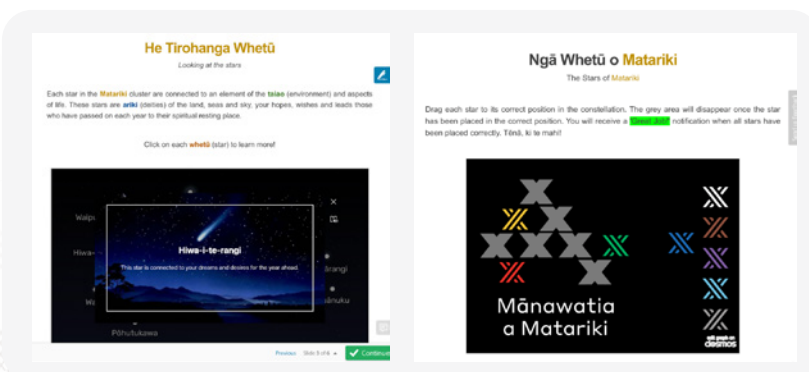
He Tirohanga Whetū

Looking at the stars

Each star in the Matariki cluster are connected to an element of the taiao (environment) and aspects of life. These stars are ariki (deities) of the land, seas and sky, your hopes, wishes and leads those who have passed on each year to their spiritual resting place.

Click on each whetū (star) to learn more!

Waipu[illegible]

Hiwa-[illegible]

Hiwa-i-te-rangi

This star is connected to your dreams and desires for the year ahead.

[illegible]rangi

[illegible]nuku

Pōhutukawa

Previous Slide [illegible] Continue

Ngā Whetū o Matariki

The Stars of Matariki

Drag each star to its correct position in the constellation. The grey area will disappear once the star has been placed in the correct position. You will receive a "Great Job!" notification when all stars have been placed correctly. Tēnā, ki te mahi!

Mānawatia a Matariki

made with desmos